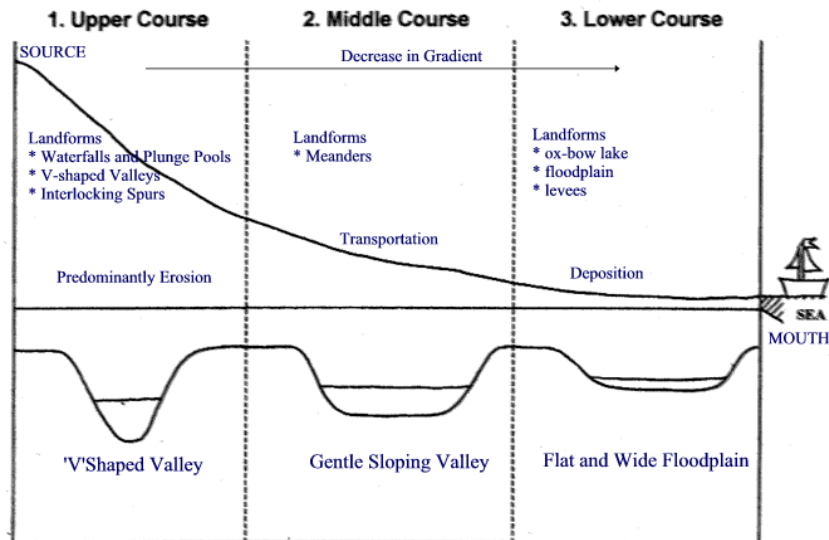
1. Upper Course

2. Middle Course

3. Lower Course

SOURCE

Decrease in Gradient

Landforms
* Waterfalls and Plunge Pools
* V-shaped Valleys
* Interlocking Spurs

Landforms
* Meanders

Landforms
* ox-bow lake
* floodplain
* levees

Transportation

Predominantly Erosion

Deposition

SEA

MOUTH

'V'Shaped Valley

Gentle Sloping Valley

Flat and Wide Floodplain